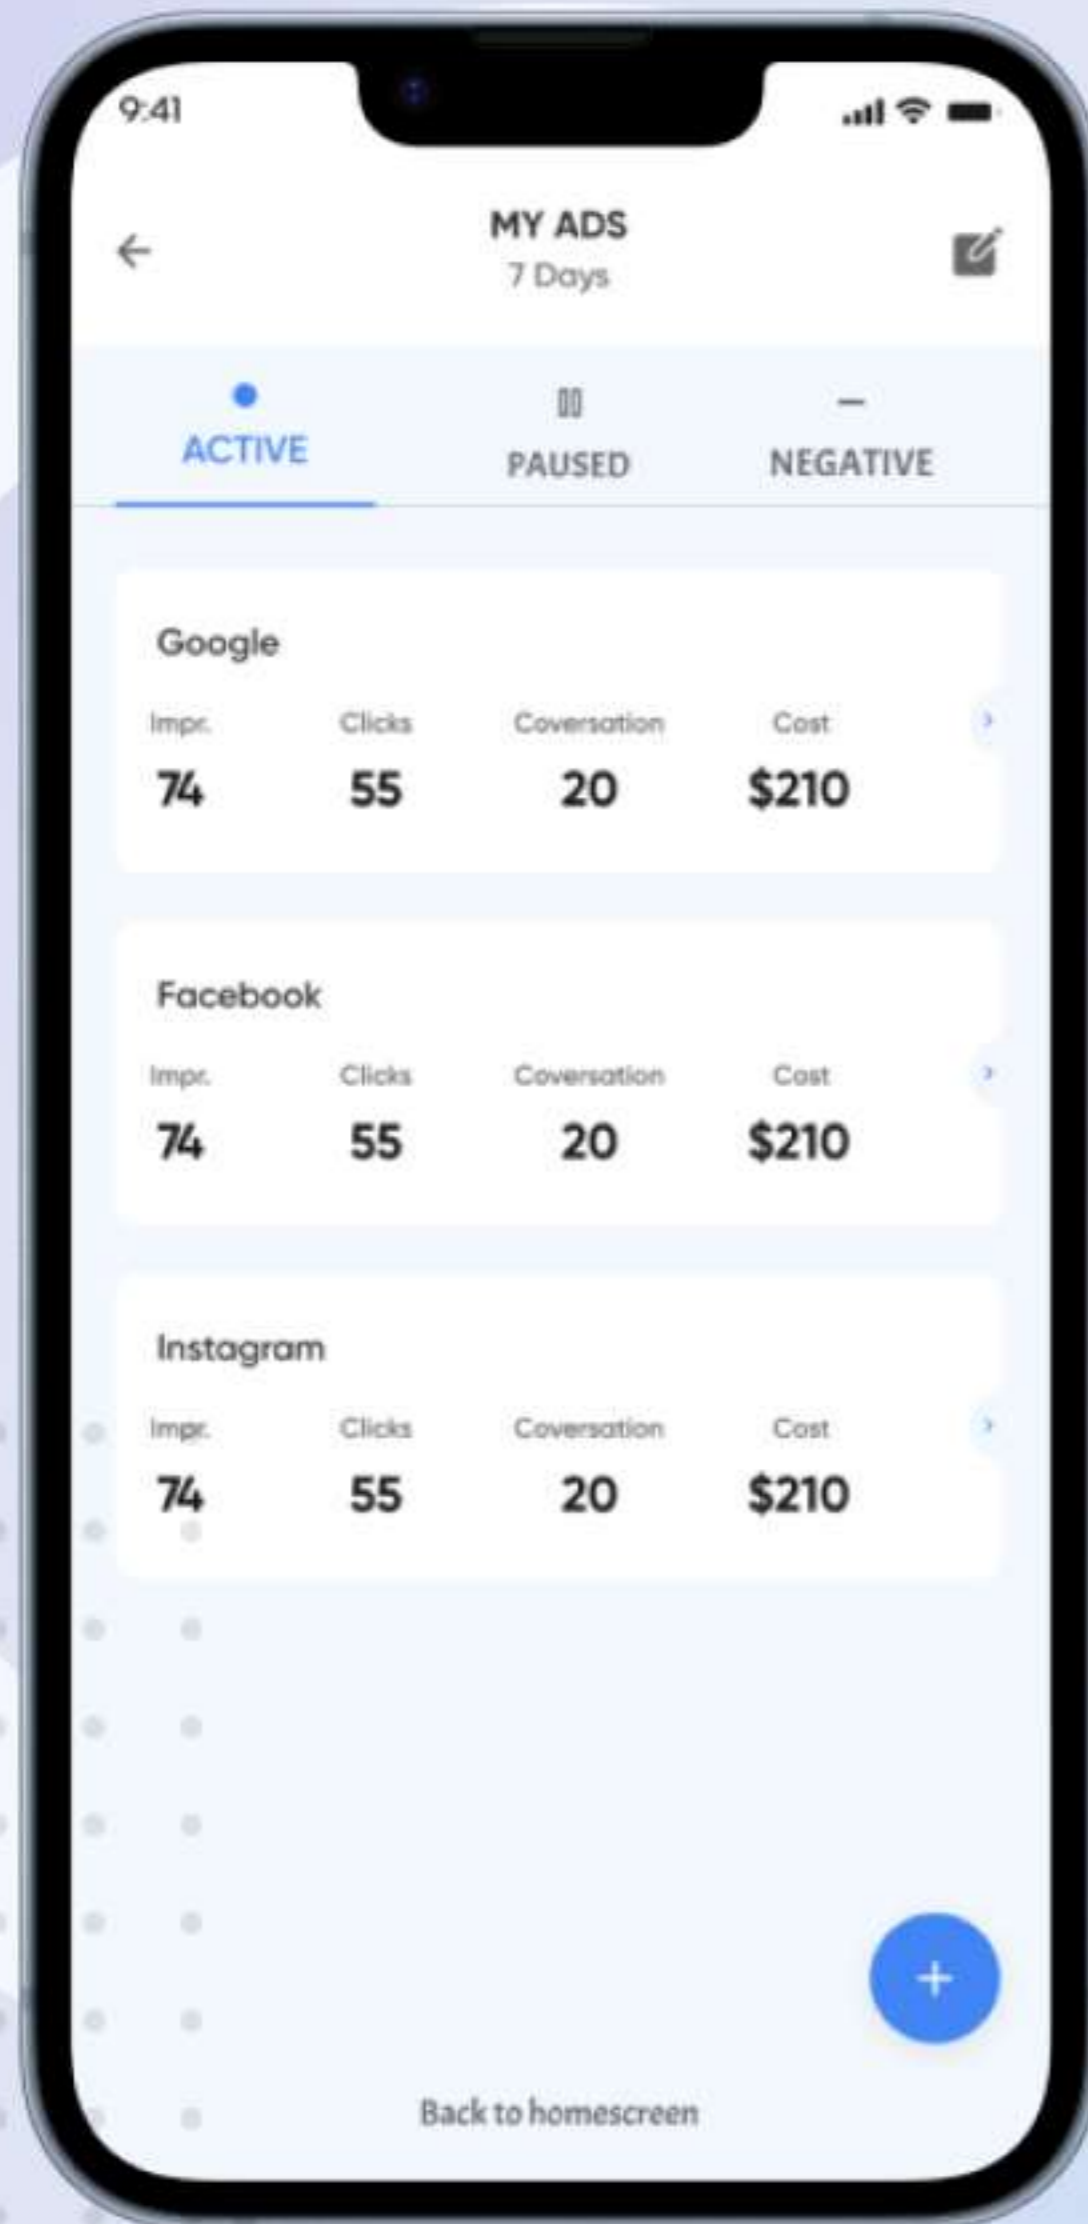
9:41

MY ADS
7 Days

ACTIVE PAUSED NEGATIVE

Google

| Impr. | Clicks | Coversation | Cost |
|---|---|---|---|
| 74 | 55 | 20 | $210 |

Facebook

| Impr. | Clicks | Coversation | Cost |
|---|---|---|---|
| 74 | 55 | 20 | $210 |

Instagram

| Impr. | Clicks | Coversation | Cost |
|---|---|---|---|
| 74 | 55 | 20 | $210 |

+

Back to homescreen